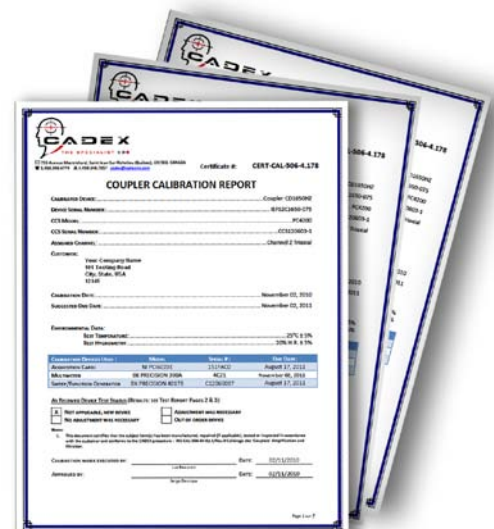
CADEX
THE SPECIALIST LINE

Certificate #: CERT-CAL-506-4.178

COUPLER CALIBRATION REPORT

CALIBRATION DEVICE: Coupler CD1050HZ
DEVICE SERIAL NUMBER: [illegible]
CCS MODEL: PC4000
CCS SERIAL NUMBER: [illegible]
ASSIGNED CHANNEL: Channel 2 Manual

CUSTOMER:
Your Company Name
101 Exciting Road
City, State, USA
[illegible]

CALIBRATION DATE: November 02, 2010
SUGGESTED DUE DATE: November 02, 2011

ENVIRONMENTAL DATA:
TEST TEMPERATURE: 25°C ± 3%
TEST HYGROMETRY: 30% H.R. ± 5%

| CALIBRATION DEVICES USED: | MODEL | SERIAL #: | DUE DATE: |
|---|---|---|---|
| ACQUISITION CARD: | NI PCI6220 | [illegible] | August 17, 2011 |
| MULTIMETER | BK PRECISION 2000A | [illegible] | November 06, 2010 |
| SWEEP/FUNCTION GENERATOR | BK PRECISION 4017B | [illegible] | August 17, 2011 |

AS RECEIVED DEVICE TEST STATUS (RESULTS: SEE TEST REPORT PAGES 2 & 3):
X NOT APPLICABLE, NEW DEVICE
NO ADJUSTMENT WAS NECESSARY
ADJUSTMENT WAS NECESSARY
OUT OF ORDER DEVICE

NOTE:
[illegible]

CALIBRATION WORK EXECUTED BY: DATE: 02/11/2010
APPROVED BY: DATE: 02/11/2010

Page 1 of 3

CADEX
506-4.178
CADEX
506-4.178